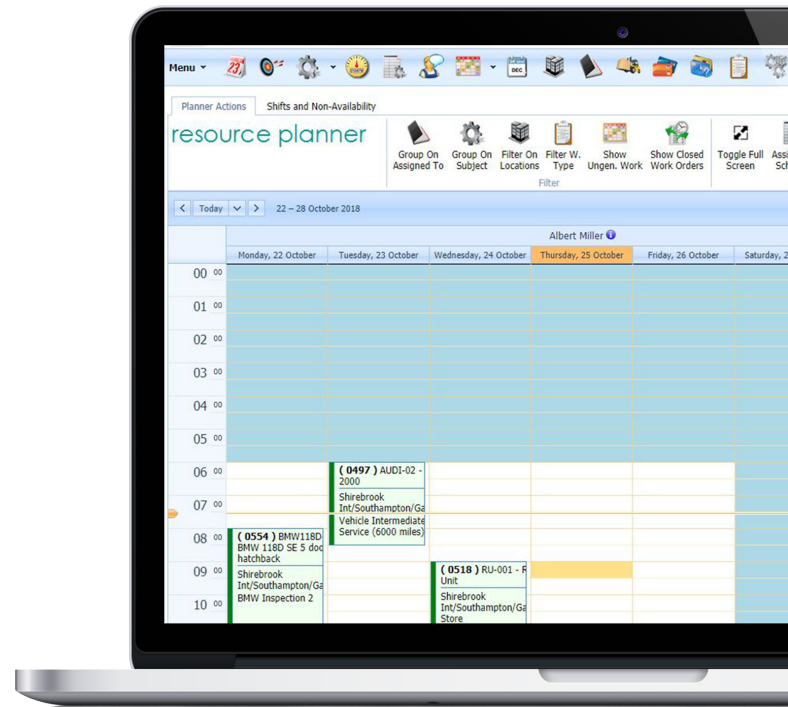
Menu

Planner Actions | Shifts and Non-Availability

resource planner

Group On Assigned To | Group On Subject | Filter On Locations | Filter W. Type | Show Ungen. Work | Show Closed Work Orders | Toggle Full Screen | Assi Sch

Filter

Today | 22 – 28 October 2018

Albert Miller

| | Monday, 22 October | Tuesday, 23 October | Wednesday, 24 October | Thursday, 25 October | Friday, 26 October | Saturday, 2 |
|---|---|---|---|---|---|---|
| 00 00 | | | | | | |
| 01 00 | | | | | | |
| 02 00 | | | | | | |
| 03 00 | | | | | | |
| 04 00 | | | | | | |
| 05 00 | | | | | | |
| 06 00 | | ( 0497 ) AUDI-02 - 2000 Shirebrook Int/Southampton/Ga Vehicle Intermediate Service (6000 miles) | | | | |
| 07 00 | | | | | | |
| 08 00 | ( 0554 ) BMW118D BMW 118D SE 5 doo hatchback Shirebrook Int/Southampton/Ga BMW Inspection 2 | | | | | |
| 09 00 | | | ( 0518 ) RU-001 - R Unit Shirebrook Int/Southampton/Ga Store | | | |
| 10 00 | | | | | | |